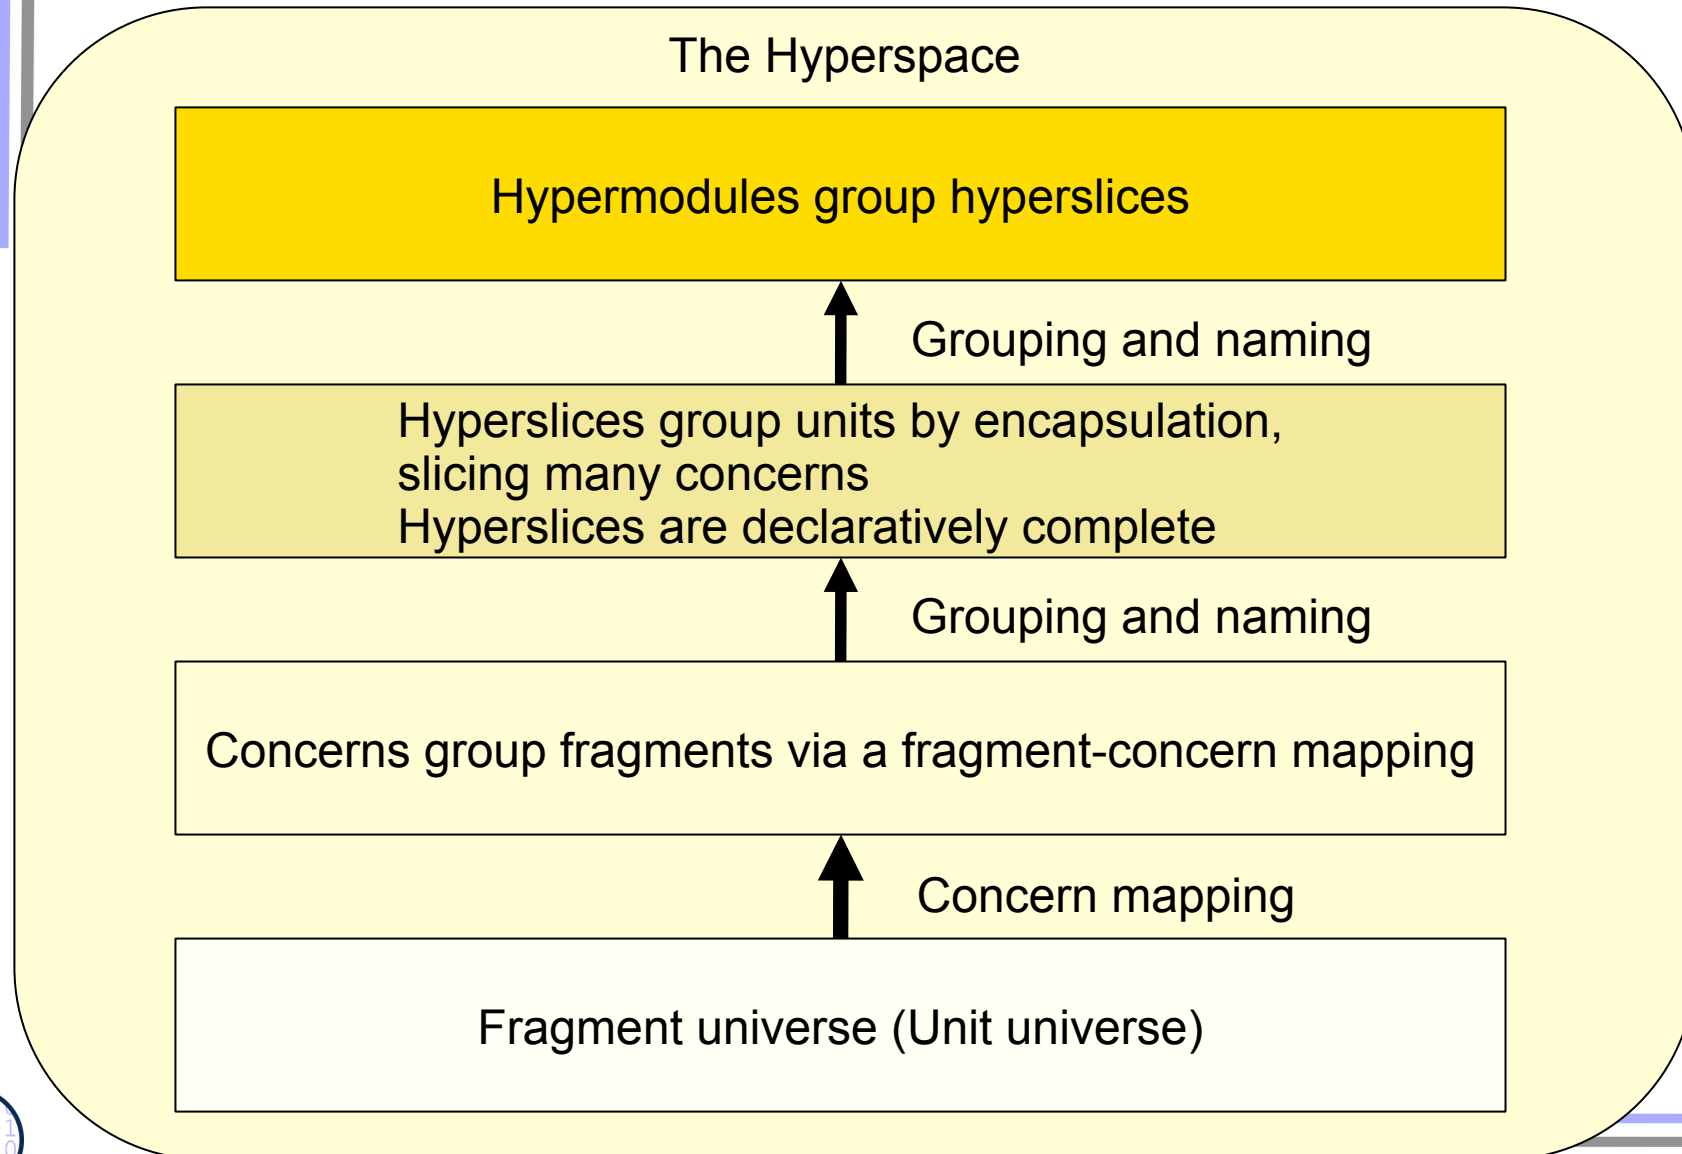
The Hyperspace

Hypermodules group hyperslices

Grouping and naming

Hyperslices group units by encapsulation, slicing many concerns
Hyperslices are declaratively complete

Grouping and naming

Concerns group fragments via a fragment-concern mapping

Concern mapping

Fragment universe (Unit universe)